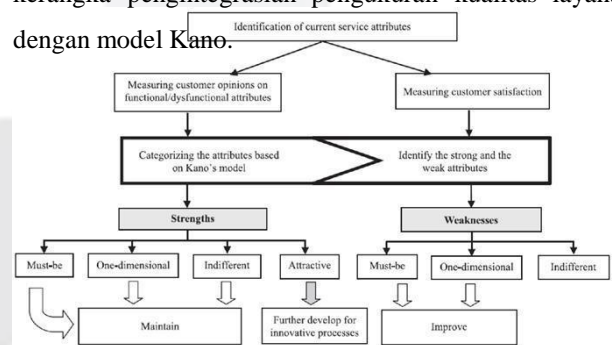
kerangka pengintegrasian pengukuran kualitas layan dengan model Kano.

Identification of current service attributes

Measuring customer opinions on functional/dysfunctional attributes

Measuring customer satisfaction

Categorizing the attributes based on Kano's model

Identify the strong and the weak attributes

Strengths

Weaknesses

Must-be

One-dimensional

Indifferent

Attractive

Must-be

One-dimensional

Indifferent

Maintain

Further develop for innovative processes

Improve